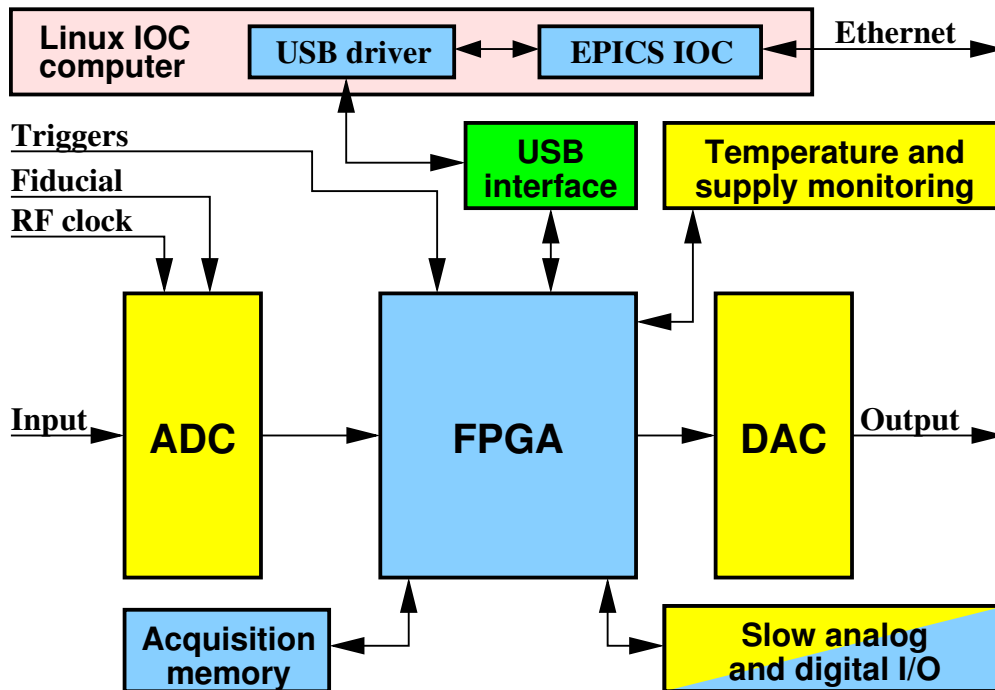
Linux IOC computer

USB driver

EPICS IOC

Ethernet

Triggers

Fiducial

RF clock

USB interface

Temperature and supply monitoring

Input

ADC

FPGA

DAC

Output

Acquisition memory

Slow analog and digital I/O